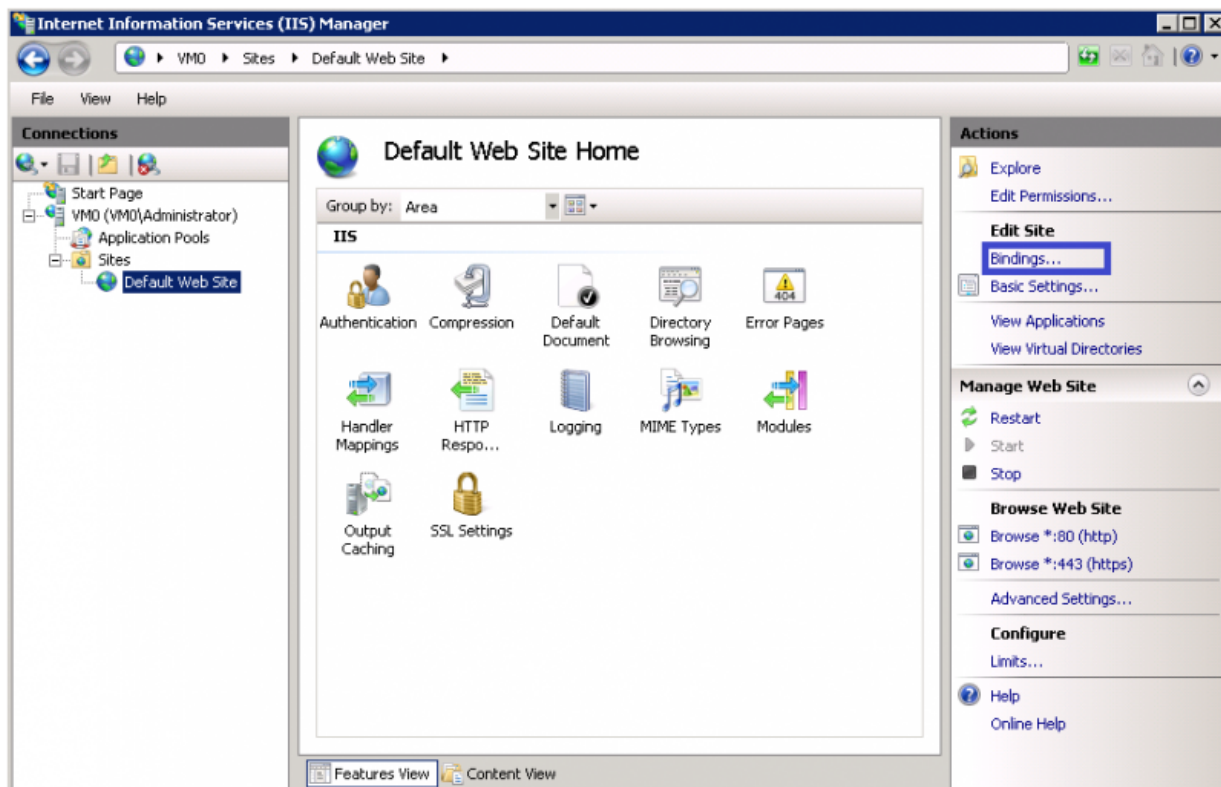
Internet Information Services (IIS) Manager

VM0 ▸ Sites ▸ Default Web Site ▸

File View Help

Connections

Start Page
VM0 (VM0\Administrator)
Application Pools
Sites
Default Web Site

Default Web Site Home

Group by: Area

IIS

Authentication
Compression
Default Document
Directory Browsing
Error Pages
404
Handler Mappings
HTTP Respo...
Logging
MIME Types
Modules
Output Caching
SSL Settings

Features View
Content View

Actions

Explore
Edit Permissions...

Edit Site
Bindings...
Basic Settings...
View Applications
View Virtual Directories

Manage Web Site
Restart
Start
Stop

Browse Web Site
Browse *:80 (http)
Browse *:443 (https)
Advanced Settings...

Configure
Limits...

Help
Online Help